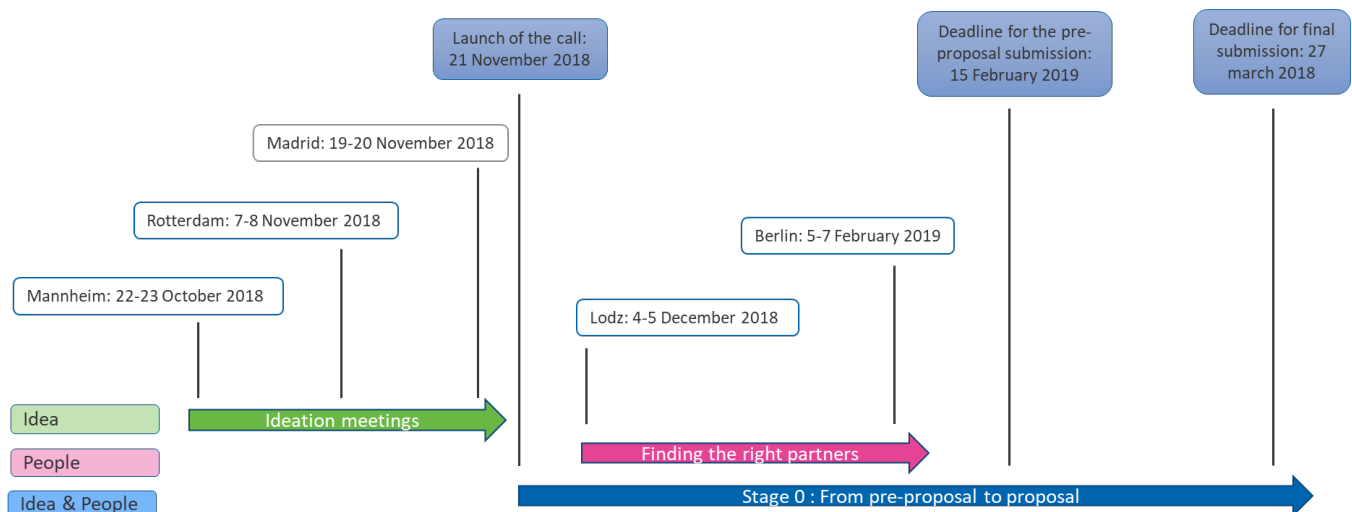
Launch of the call: 21 November 2018

Deadline for the pre-proposal submission: 15 February 2019

Deadline for final submission: 27 march 2018

Madrid: 19-20 November 2018

Rotterdam: 7-8 November 2018

Berlin: 5-7 February 2019

Mannheim: 22-23 October 2018

Lodz: 4-5 December 2018

Idea

Ideation meetings

People

Finding the right partners

Idea & People

Stage 0 : From pre-proposal to proposal